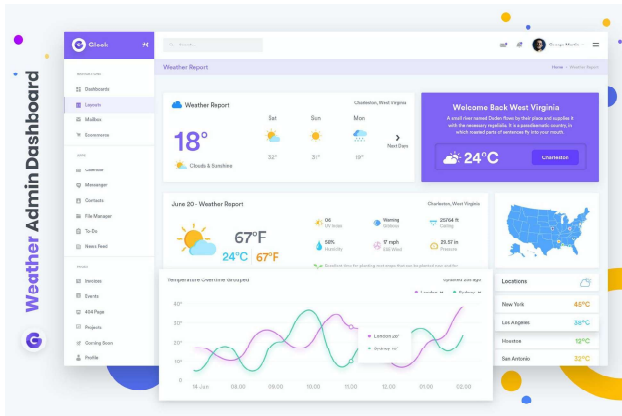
Weather Admin Dashboard

Clouds

Search...

Dashboards
Layouts
Mailbox
Ecommerce

Calendar
Messenger
Contacts
File Manager
To-Do
News Feed

Invoices
Events
404 Page
Projects
Coming Soon
Profile

Weather Report
Home > Weather Report

Weather Report
Charleston, West Virginia
18°
Clouds & Sunshine
Sat
32°
Sun
31°
Mon
18°
Next Days

Welcome Back West Virginia
A small river named Duden flows by their place and supplies it with the necessary regelialia. It is a paradisematic country, in which roasted parts of sentences fly into your mouth.
24°C
Charleston

June 20 - Weather Report
Charleston, West Virginia
67°F
24°C
67°F
06
UV Index
Waning
Gibbous
25764 ft
Ceiling
58%
Humidity
5° mph
SW Wind
29.57 in
Pressure

Temperature Overtime Grouped
London
Sydney
40°
30°
20°
10°
0°
14-Jan
08:00
09:00
10:00
11:00
12:00
01:00
02:00
London 20°
Sydney 10°

Locations
New York
45°C
Los Angeles
38°C
Houston
12°C
San Antonio
32°C